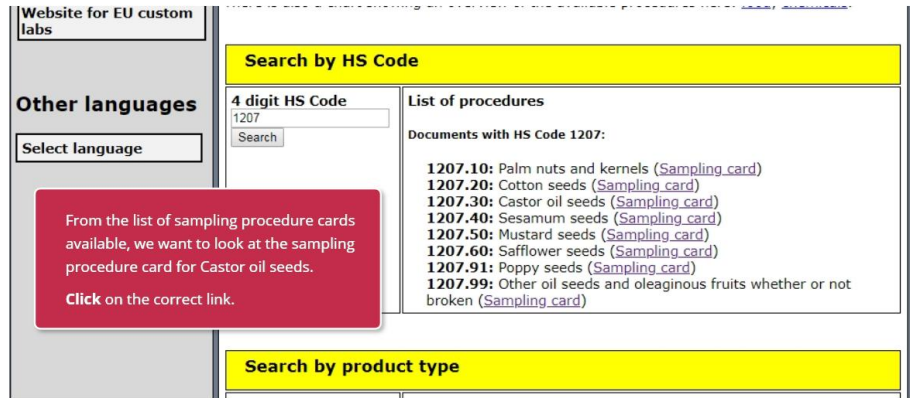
Website for EU custom labs

There is also a chart showing an overview of the available procedures here: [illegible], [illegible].

Other languages

Select language

Search by HS Code

4 digit HS Code
1207
Search

List of procedures

Documents with HS Code 1207:

1207.10: Palm nuts and kernels (Sampling card)
1207.20: Cotton seeds (Sampling card)
1207.30: Castor oil seeds (Sampling card)
1207.40: Sesamum seeds (Sampling card)
1207.50: Mustard seeds (Sampling card)
1207.60: Safflower seeds (Sampling card)
1207.91: Poppy seeds (Sampling card)
1207.99: Other oil seeds and oleaginous fruits whether or not broken (Sampling card)

From the list of sampling procedure cards available, we want to look at the sampling procedure card for Castor oil seeds.

Click on the correct link.

Search by product type